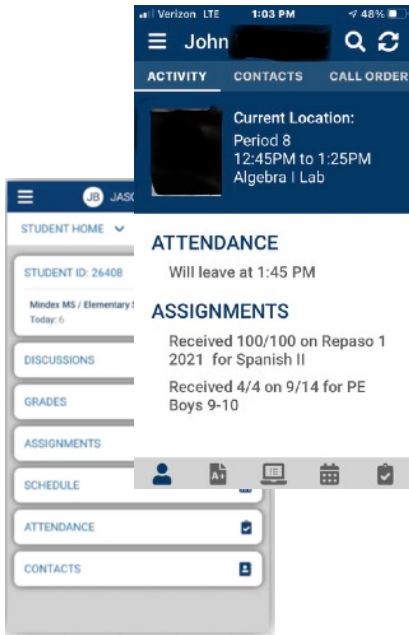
Verizon LTE 1:03 PM 48%

John

ACTIVITY CONTACTS CALL ORDER

Current Location:
Period 8
12:45PM to 1:25PM
Algebra I Lab

ATTENDANCE

Will leave at 1:45 PM

ASSIGNMENTS

Received 100/100 on Repaso 1 2021 for Spanish II

Received 4/4 on 9/14 for PE Boys 9-10

JB JASC

STUDENT HOME

STUDENT ID: 26408

Mindex MS / Elementary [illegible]
Today: 6

DISCUSSIONS

GRADES

ASSIGNMENTS

SCHEDULE

ATTENDANCE

CONTACTS